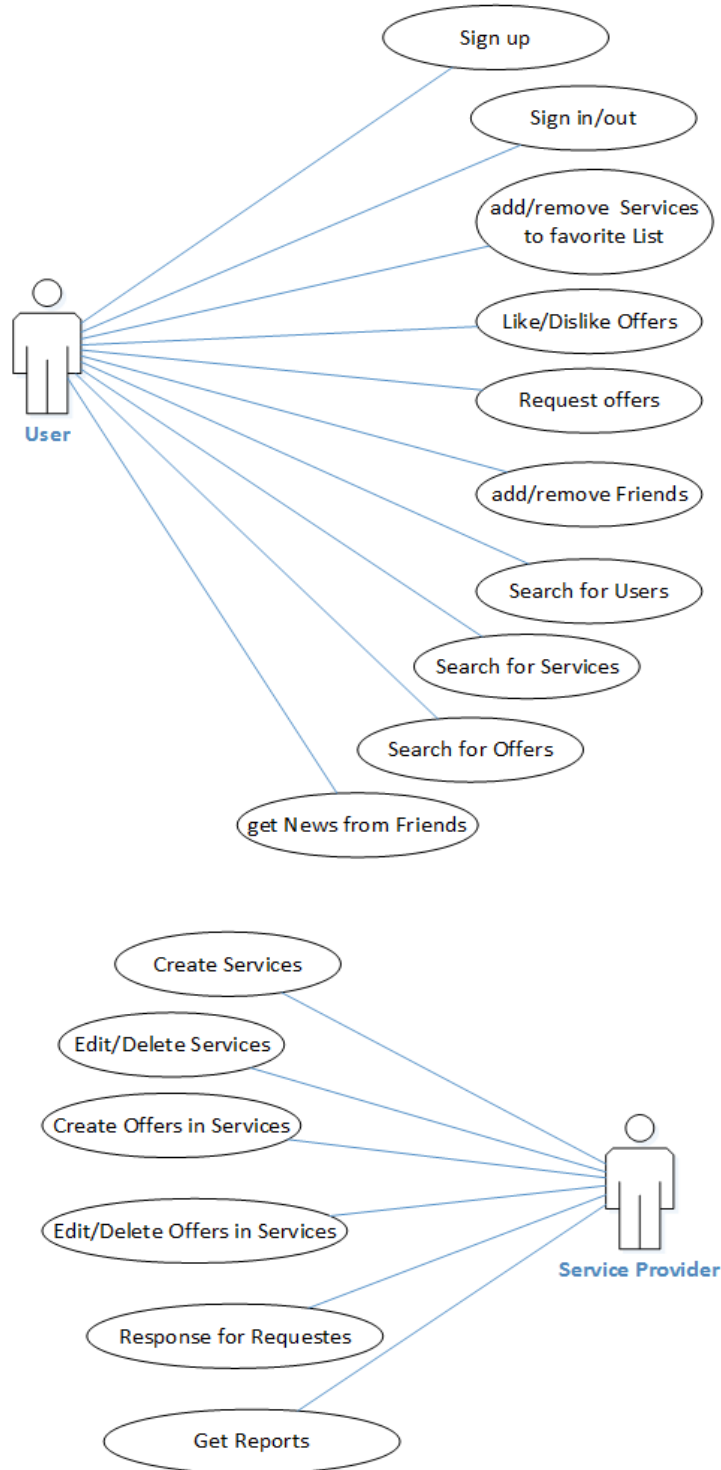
Sign up

Sign in/out

add/remove Services to favorite List

User

Like/Dislike Offers

Request offers

add/remove Friends

Search for Users

Search for Services

Search for Offers

get News from Friends

Create Services

Edit/Delete Services

Create Offers in Services

Edit/Delete Offers in Services

Service Provider

Response for Requestes

Get Reports